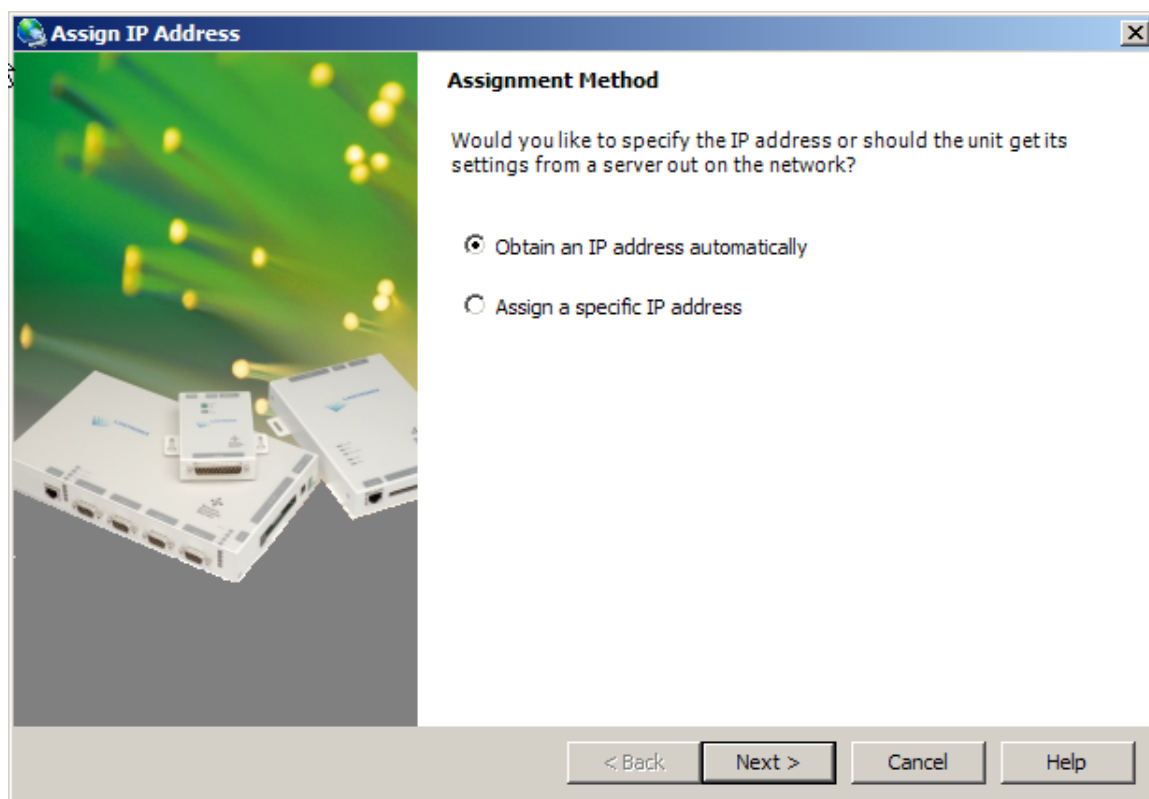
Assign IP Address

Assignment Method

Would you like to specify the IP address or should the unit get its settings from a server out on the network?

Obtain an IP address automatically

Assign a specific IP address

< Back
Next >
Cancel
Help